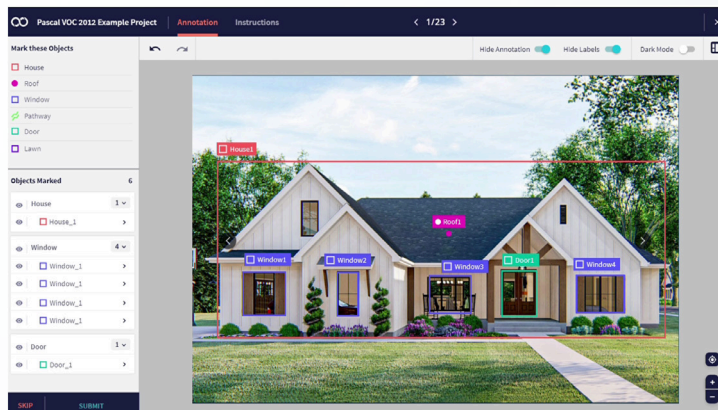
Pascal VOC 2012 Example Project
Annotation
Instructions
< 1/23 >

Hide Annotation
Hide Labels
Dark Mode

Mark these Objects
House
Roof
Window
Pathway
Door
Lawn

Objects Marked 6
House 1
House_1
Window 4
Window_1
Window_1
Window_1
Window_1
Door 1
Door_1

SKIP
SUBMIT

House1
Roof1
Window1
Window2
Window3
Door1
Window4